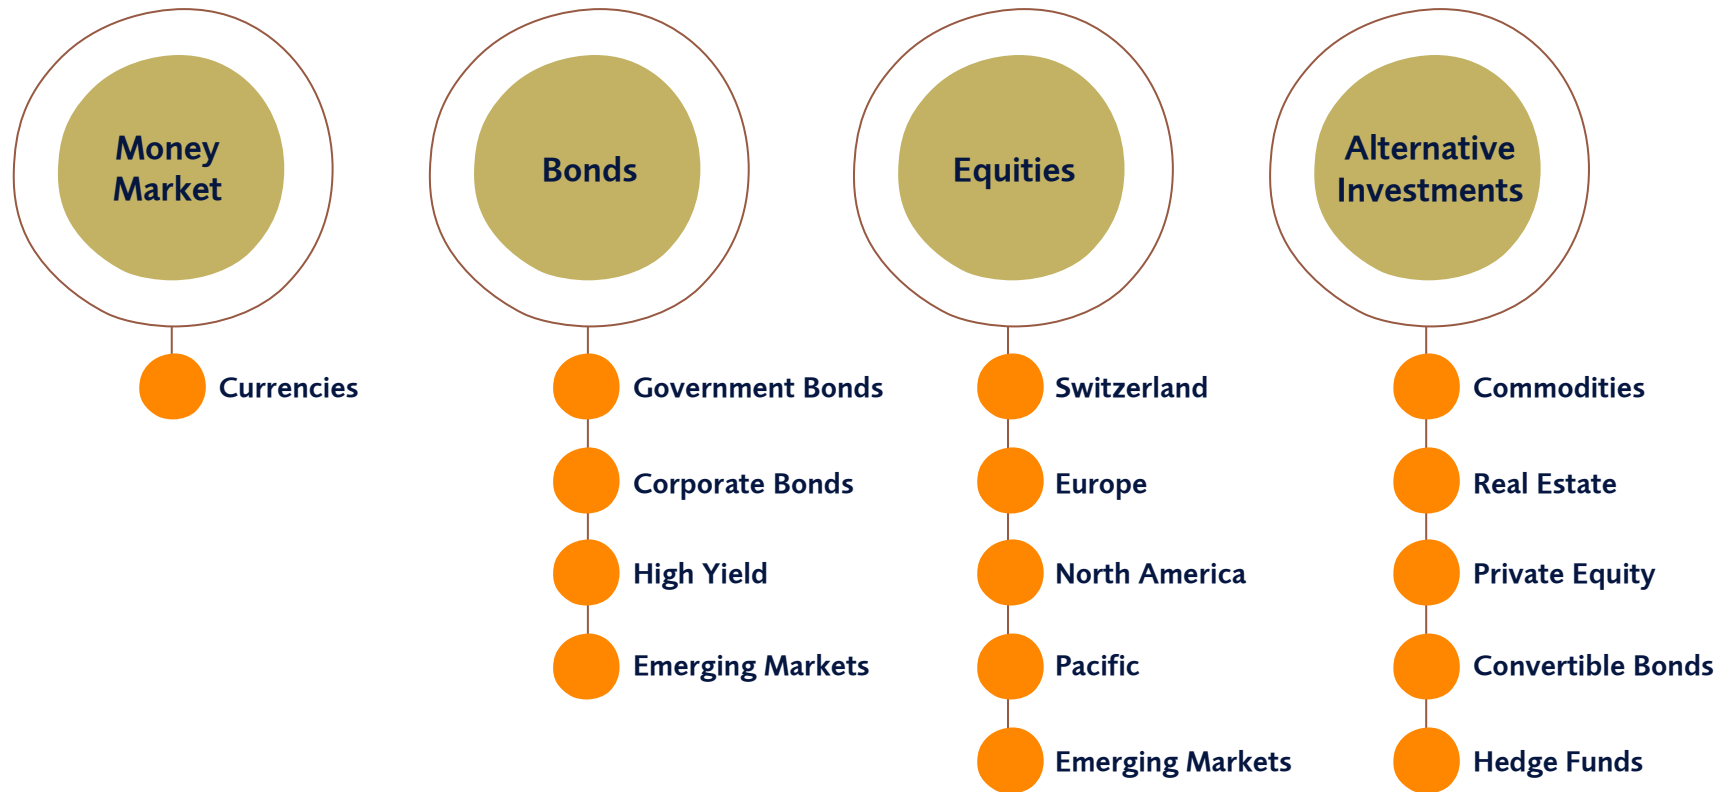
Money Market

Currencies

Bonds

Government Bonds

Corporate Bonds

High Yield

Emerging Markets

Equities

Switzerland

Europe

North America

Pacific

Emerging Markets

Alternative Investments

Commodities

Real Estate

Private Equity

Convertible Bonds

Hedge Funds